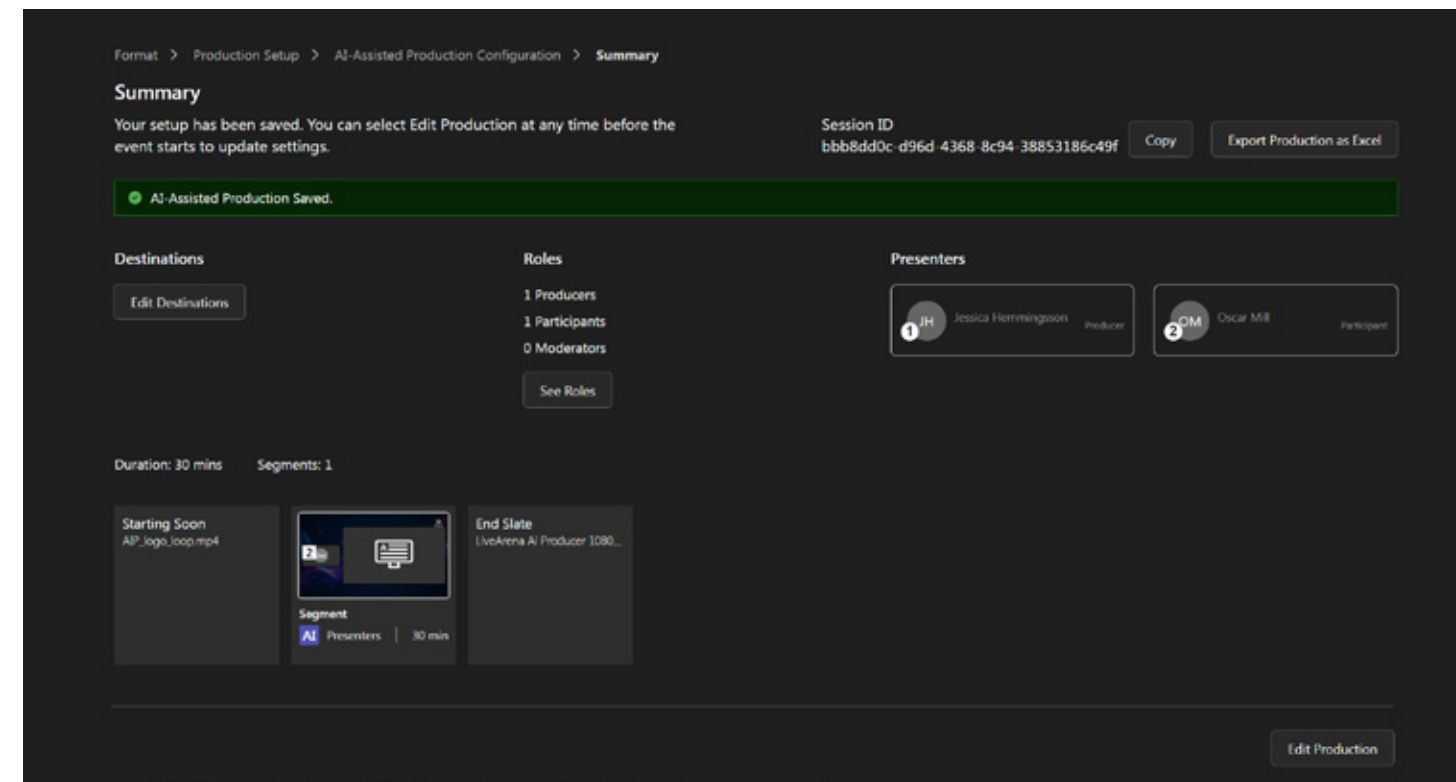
Format > Production Setup > AI-Assisted Production Configuration > Summary

Summary

Your setup has been saved. You can select Edit Production at any time before the event starts to update settings.

Session ID
bbb8dd0c-d96d-4368-8c94-38853186c49f

Copy

Export Production as Excel

AI-Assisted Production Saved.

Destinations

Edit Destinations

Roles

1 Producers
1 Participants
0 Moderators

See Roles

Presenters

1 JH Jessica Hemmingsson Producer

2 OM Oscar Mill Participant

Duration: 30 mins Segments: 1

Starting Soon
AIP_logo_loop.mp4

2

Segment
AI Presenters | 30 min

End Slate
LiveArena AI Producer 1080...

Edit Production